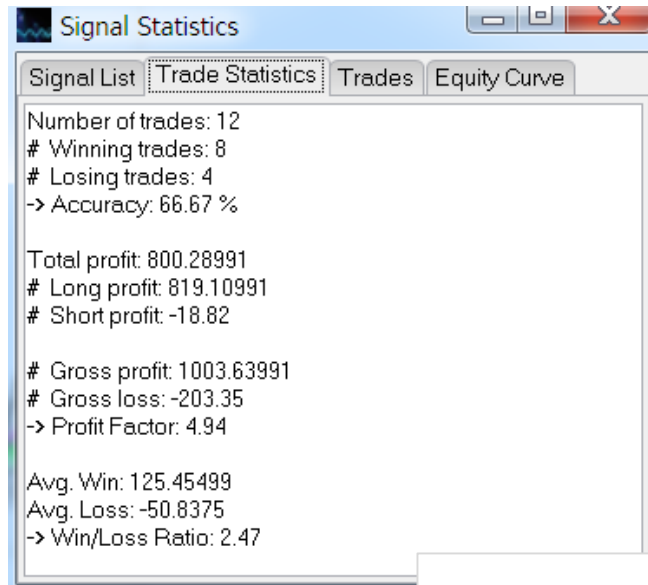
Signal Statistics

Signal List | Trade Statistics | Trades | Equity Curve

Number of trades: 12
# Winning trades: 8
# Losing trades: 4
-> Accuracy: 66.67 %

Total profit: 800.28991
# Long profit: 819.10991
# Short profit: -18.82

# Gross profit: 1003.63991
# Gross loss: -203.35
-> Profit Factor: 4.94

Avg. Win: 125.45499
Avg. Loss: -50.8375
-> Win/Loss Ratio: 2.47